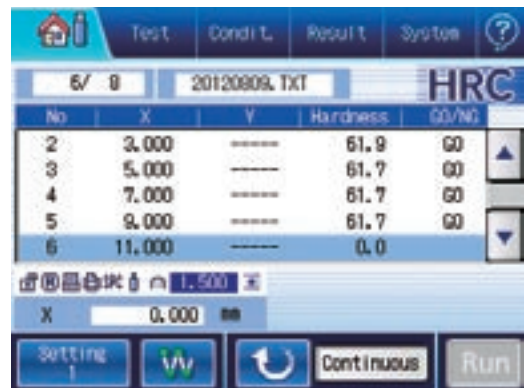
Test Condit. Result System ?

6/ 9 20120809.TXT HRC

| No | X | Y | Hardness | GO/NG |
|---|---|---|---|---|
| 2 | 3.000 | ------ | 61.9 | GO |
| 3 | 5.000 | ------ | 61.7 | GO |
| 4 | 7.000 | ------ | 61.7 | GO |
| 5 | 9.000 | ------ | 61.7 | GO |
| 6 | 11.000 | ------ | 0.0 | |

1.500

X 0.000 mm

Setting 1

Continuous

Run